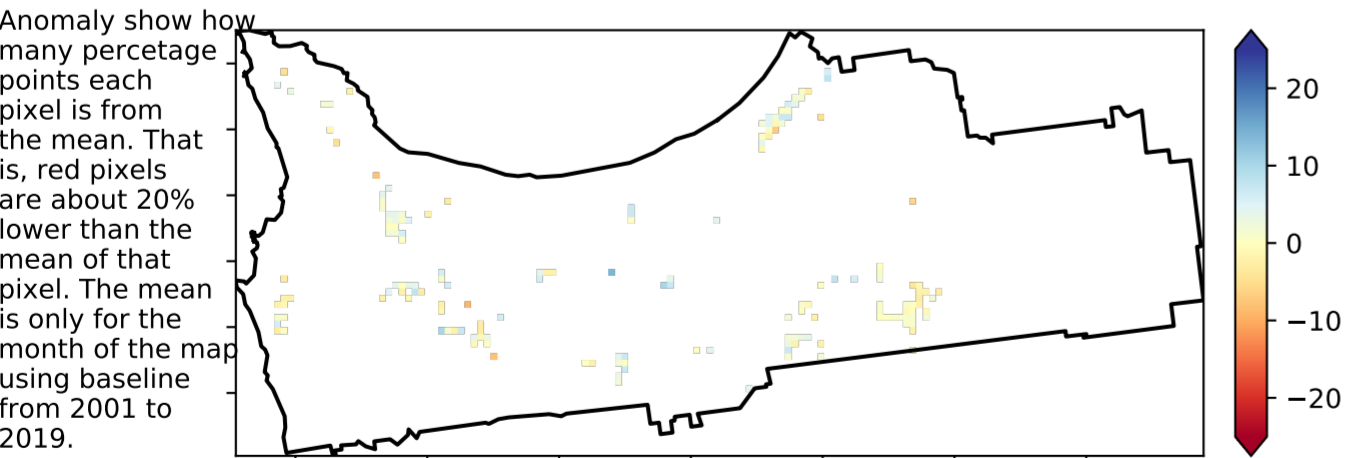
Anomaly show how many percetage points each pixel is from the mean. That is, red pixels are about 20% lower than the mean of that pixel. The mean is only for the month of the map using baseline from 2001 to 2019.

20
10
0
−10
−20